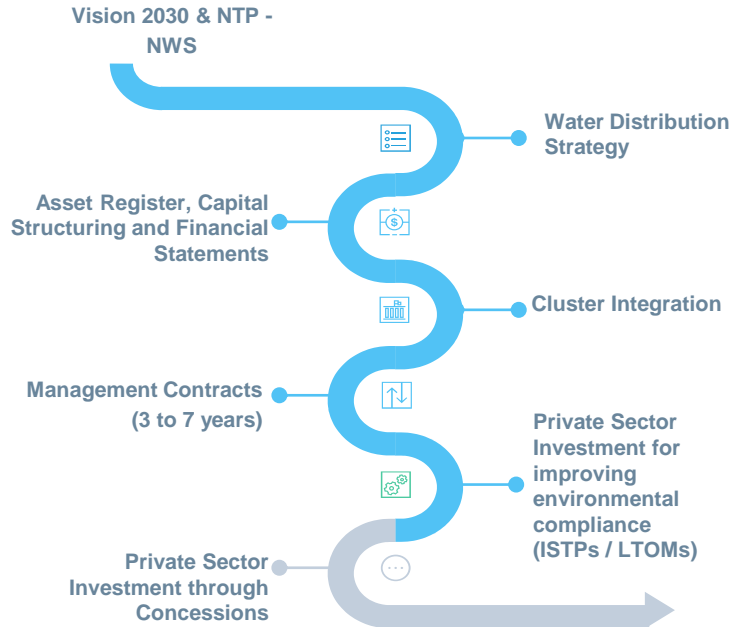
Vision 2030 & NTP - NWS

Water Distribution Strategy

Asset Register, Capital Structuring and Financial Statements

Cluster Integration

Management Contracts (3 to 7 years)

Private Sector Investment for improving environmental compliance (ISTPs / LTOMs)

Private Sector Investment through Concessions